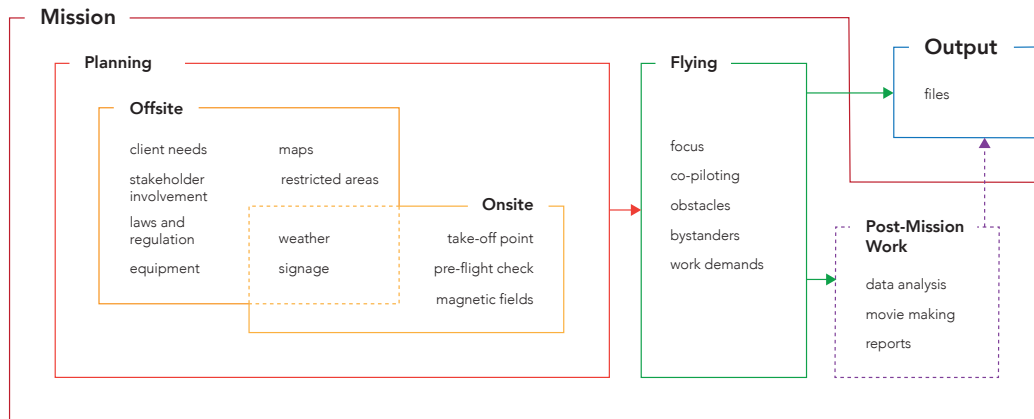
Mission

Planning

Offsite

client needs

maps

stakeholder involvement

restricted areas

laws and regulation

weather

equipment

signage

Onsite

take-off point

pre-flight check

magnetic fields

Flying

focus

co-piloting

obstacles

bystanders

work demands

Output

files

Post-Mission Work

data analysis

movie making

reports